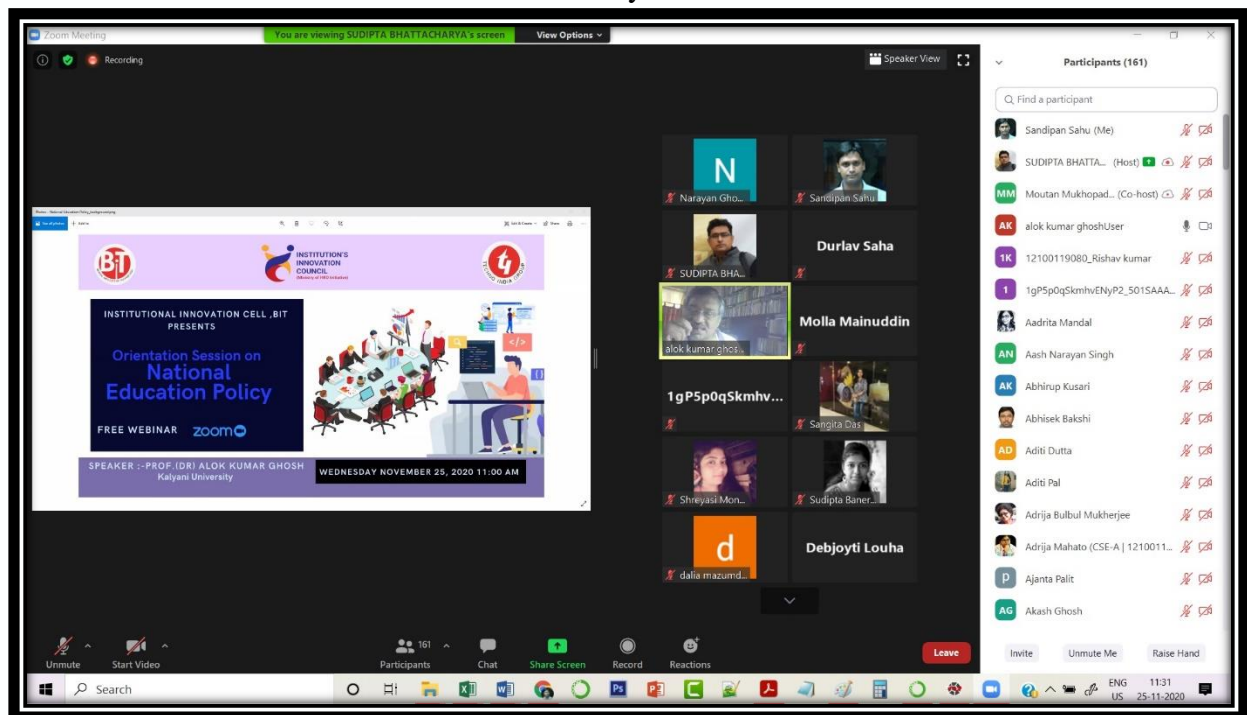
Zoom Meeting

You are viewing SUDIPTA BHATTACHARYA's screen

View Options

Recording

Speaker View

INSTITUTION'S INNOVATION COUNCIL (Ministry of HRD Initiative)

INSTITUTIONAL INNOVATION CELL ,BIT PRESENTS

Orientation Session on National Education Policy

FREE WEBINAR zoom

SPEAKER :-PROF.(DR) ALOK KUMAR GHOSH Kalyani University

WEDNESDAY NOVEMBER 25, 2020 11:00 AM

N

Narayan Gho...

Sandipan Sahu

SUDIPTA BHA...

Durlav Saha

alok kumar ghos...

Molla Mainuddin

1gP5p0qSkmhv...

Sangita Das

Shreyasi Mon...

Sudipta Baner...

d

dalia mazumd...

Debjoyti Louha

Participants (161)

Find a participant

Sandipan Sahu (Me)

SUDIPTA BHATTA... (Host)

Moutan Mukhopad... (Co-host)

alok kumar ghoshUser

12100119080_Rishav kumar

1gP5p0qSkmhvENyP2_501SAAA...

Aadrita Mandal

Aash Narayan Singh

Abhirup Kusari

Abhisek Bakshi

Aditi Dutta

Aditi Pal

Adrija Bulbul Mukherjee

Adrija Mahato (CSE-A | 1210011...

Ajanta Palit

Akash Ghosh

Invite

Unmute Me

Raise Hand

Unmute

Start Video

161

Participants

Chat

Share Screen

Record

Reactions

Leave

Search

ENG US

11:31 25-11-2020